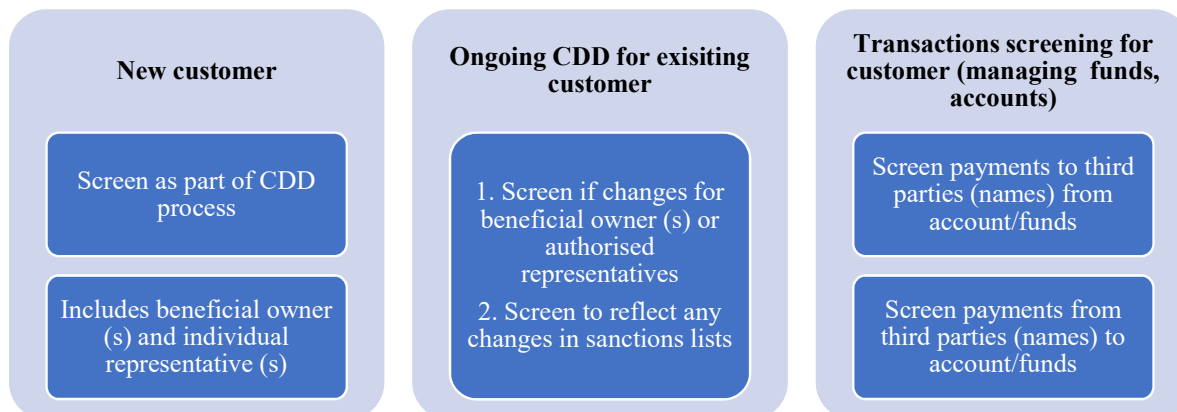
New customer

Screen as part of CDD process

Includes beneficial owner (s) and individual representative (s)

Ongoing CDD for exisiting customer

1. Screen if changes for beneficial owner (s) or authorised representatives

2. Screen to reflect any changes in sanctions lists

Transactions screening for customer (managing funds, accounts)

Screen payments to third parties (names) from account/funds

Screen payments from third parties (names) to account/funds